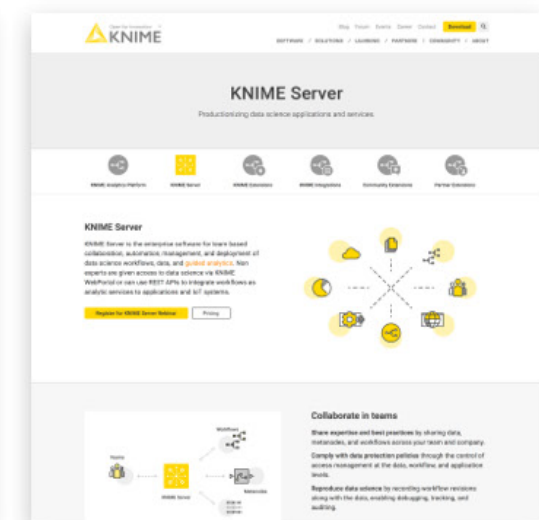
Open for Innovation
KNIME

Blog Forum Events Career Contact Download

SOFTWARE / SOLUTIONS / LEARNING / PARTNERS / COMMUNITY / ABOUT

KNIME Server

Productionizing data science applications and services.

KNIME Analytics Platform
KNIME Server
KNIME Extensions
KNIME Integrations
Community Extensions
Partner Extensions

KNIME Server

KNIME Server is the enterprise software for team based collaboration, automation, management, and deployment of data science workflows, data, and guided analytics. Non experts are given access to data science via KNIME WebPortal or can use REST APIs to integrate workflows as analytic services to applications and IoT systems.

Register for KNIME Server Webinar
Pricing

Collaborate in teams

Share expertise and best practices by sharing data, metanodes, and workflows across your team and company.

Comply with data protection policies through the control of access management at the data, workflow, and application levels.

Reproduce data science by recording workflow revisions along with the data, enabling debugging, tracking, and auditing.

Teams
KNIME Server
Workflows
Metanodes
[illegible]